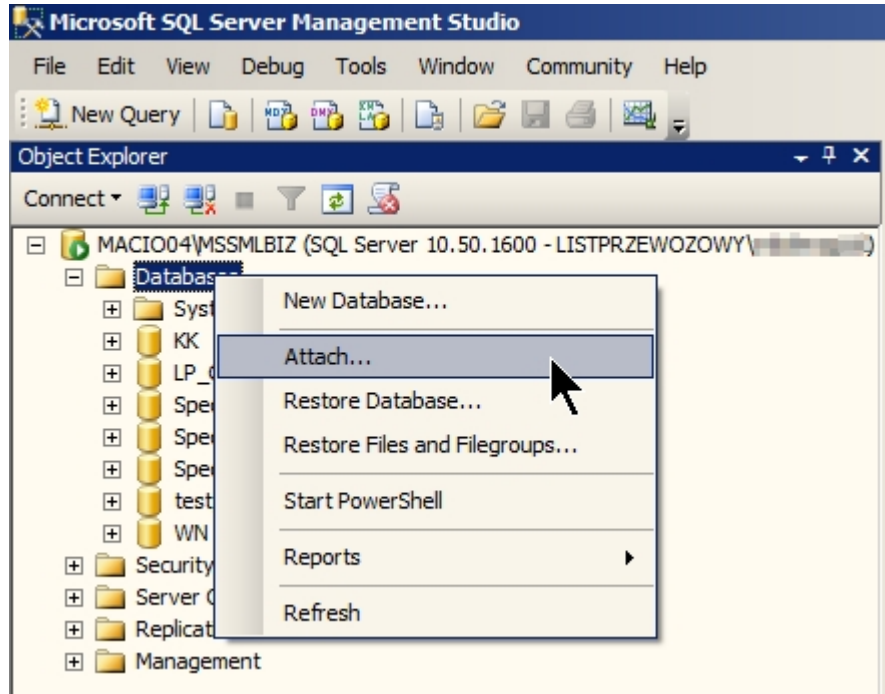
Microsoft SQL Server Management Studio

File Edit View Debug Tools Window Community Help

New Query

Object Explorer

Connect

MACIO04\MSSMLBIZ (SQL Server 10.50.1600 - LISTPRZEWOZOWY\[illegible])

Databases

Syst

KK

LP_

Spe

Spe

Spe

test

WN

Security

Server

Replicat

Management

New Database...

Attach...

Restore Database...

Restore Files and Filegroups...

Start PowerShell

Reports

Refresh